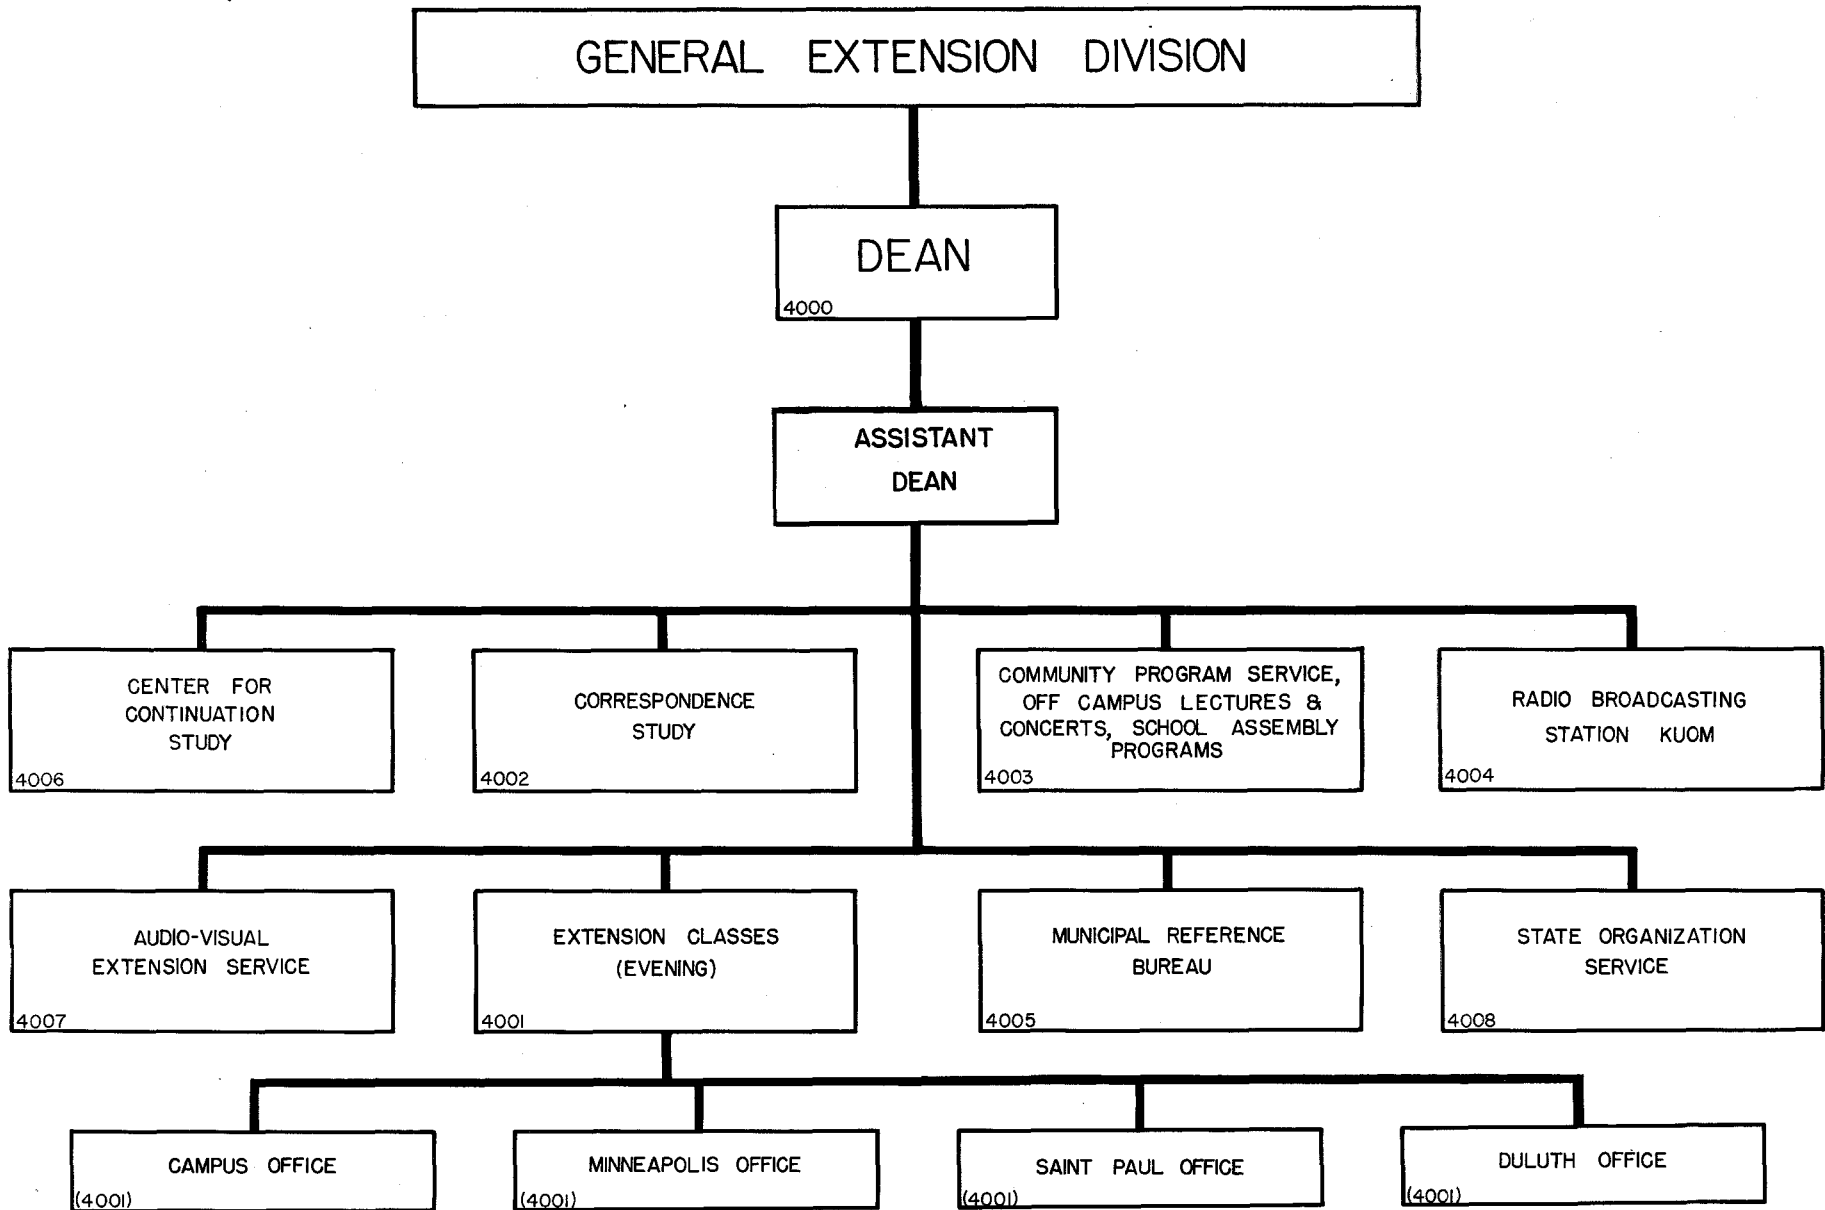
GENERAL EXTENSION DIVISION

DEAN
4000

ASSISTANT DEAN

CENTER FOR CONTINUATION STUDY
4006

CORRESPONDENCE STUDY
4002

COMMUNITY PROGRAM SERVICE, OFF CAMPUS LECTURES & CONCERTS, SCHOOL ASSEMBLY PROGRAMS
4003

RADIO BROADCASTING STATION KUOM
4004

AUDIO-VISUAL EXTENSION SERVICE
4007

EXTENSION CLASSES (EVENING)
4001

MUNICIPAL REFERENCE BUREAU
4005

STATE ORGANIZATION SERVICE
4008

CAMPUS OFFICE
(4001)

MINNEAPOLIS OFFICE
(4001)

SAINT PAUL OFFICE
(4001)

DULUTH OFFICE
(4001)